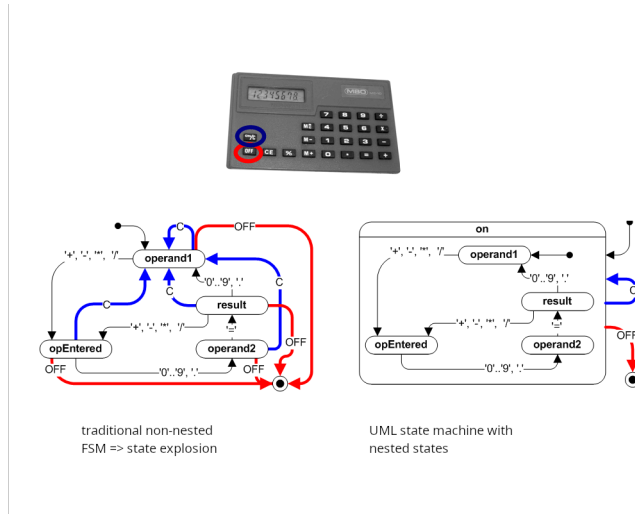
12345678
MBO
OFF
CE
%
M+
M-
MR

OFF
C
C
'+', '-', '*', '/'
operand1
'0'..'9', '.'
C
C
result
'+', '-', '*', '/'
'='
opEntered
operand2
OFF
OFF
'0'..'9', '.'
OFF

on
'+', '-', '*', '/'
operand1
'0'..'9', '.'
result
'+', '-', '*', '/'
'='
opEntered
operand2
'0'..'9', '.'
C
OFF

traditional non-nested FSM => state explosion

UML state machine with nested states